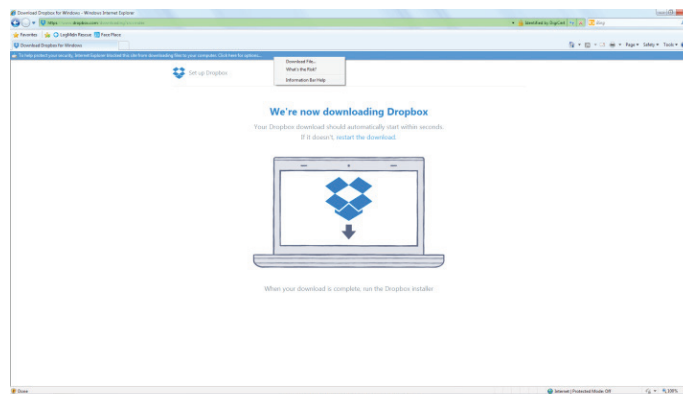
Download Dropbox for Windows - Windows Internet Explorer

https://www.dropbox.com/downloading?os=win

Identified by DigiCert

Bing

Favorites

LogMeIn Rescue

First Place

Download Dropbox for Windows

Page ▾ Safety ▾ Tools ▾

To help protect your security, Internet Explorer blocked this site from downloading files to your computer. Click here for options...

Download File...
What's the Risk?
Information Bar Help

Set up Dropbox

We're now downloading Dropbox

Your Dropbox download should automatically start within seconds.
If it doesn't, restart the download.

When your download is complete, run the Dropbox installer.

Done

Internet | Protected Mode: Off

100%